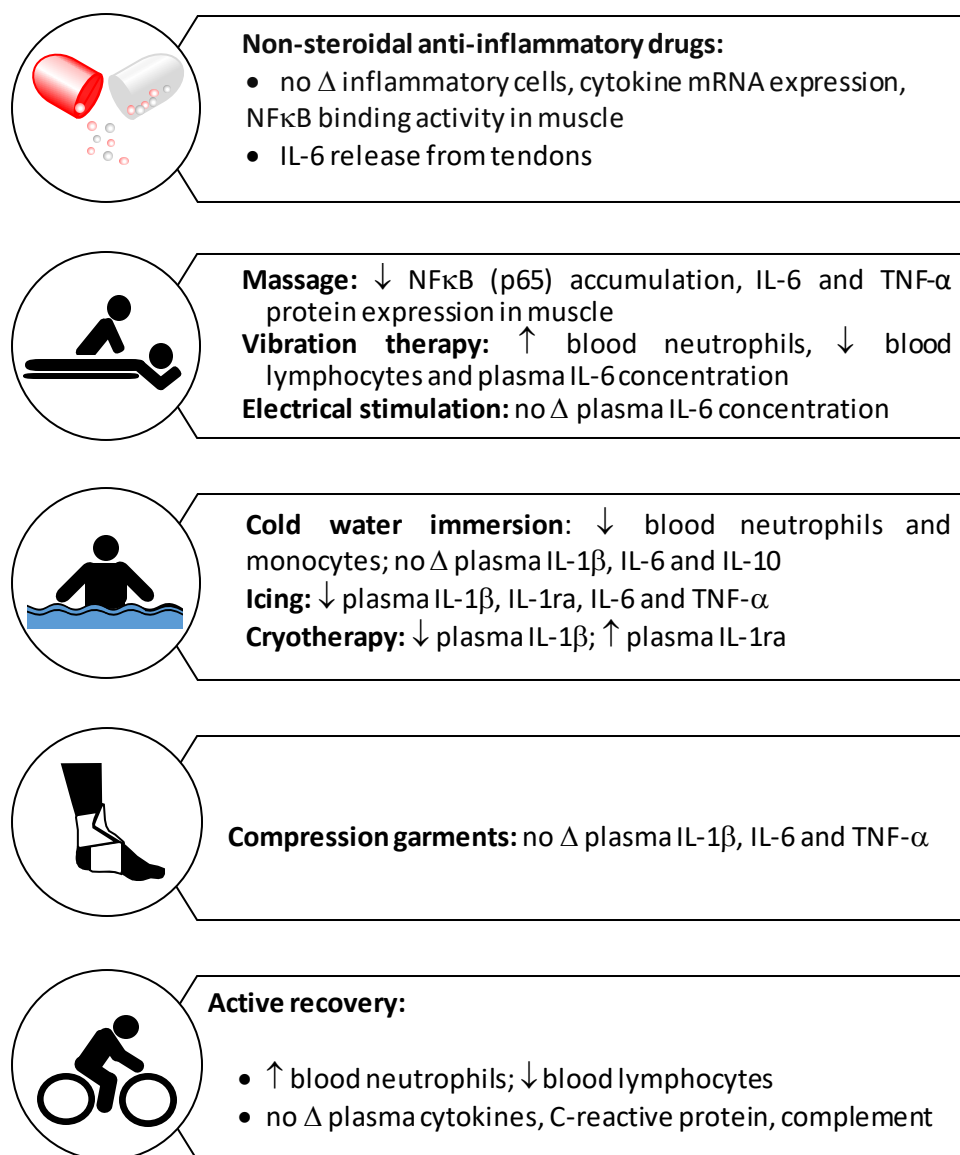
**Non-steroidal anti-inflammatory drugs:**

- no $\Delta$ inflammatory cells, cytokine mRNA expression, NF$\kappa$B binding activity in muscle
- IL-6 release from tendons

**Massage:** $\downarrow$ NF$\kappa$B (p65) accumulation, IL-6 and TNF-$\alpha$ protein expression in muscle
**Vibration therapy:** $\uparrow$ blood neutrophils, $\downarrow$ blood lymphocytes and plasma IL-6 concentration
**Electrical stimulation:** no $\Delta$ plasma IL-6 concentration

**Cold water immersion**: $\downarrow$ blood neutrophils and monocytes; no $\Delta$ plasma IL-1$\beta$, IL-6 and IL-10
**Icing:** $\downarrow$ plasma IL-1$\beta$, IL-1ra, IL-6 and TNF-$\alpha$
**Cryotherapy:** $\downarrow$ plasma IL-1$\beta$; $\uparrow$ plasma IL-1ra

**Compression garments:** no $\Delta$ plasma IL-1$\beta$, IL-6 and TNF-$\alpha$

**Active recovery:**

- $\uparrow$ blood neutrophils; $\downarrow$ blood lymphocytes
- no $\Delta$ plasma cytokines, C-reactive protein, complement